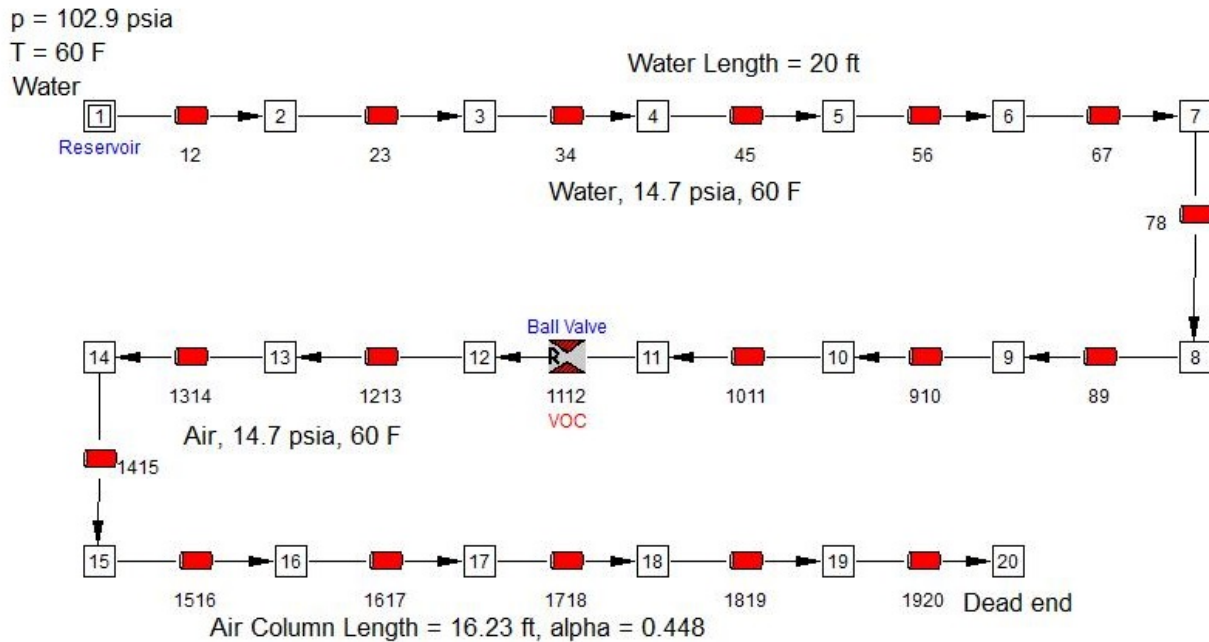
p = 102.9 psia
T = 60 F
Water

Water Length = 20 ft

1 Reservoir
12
2
23
3
34
4
45
5
56
6
67
7

Water, 14.7 psia, 60 F

78

Ball Valve
14
1314
13
1213
12
R
1112
VOC
11
1011
10
910
9
89
8

Air, 14.7 psia, 60 F

1415

15
1516
16
1617
17
1718
18
1819
19
1920
20
Dead end

Air Column Length = 16.23 ft, alpha = 0.448